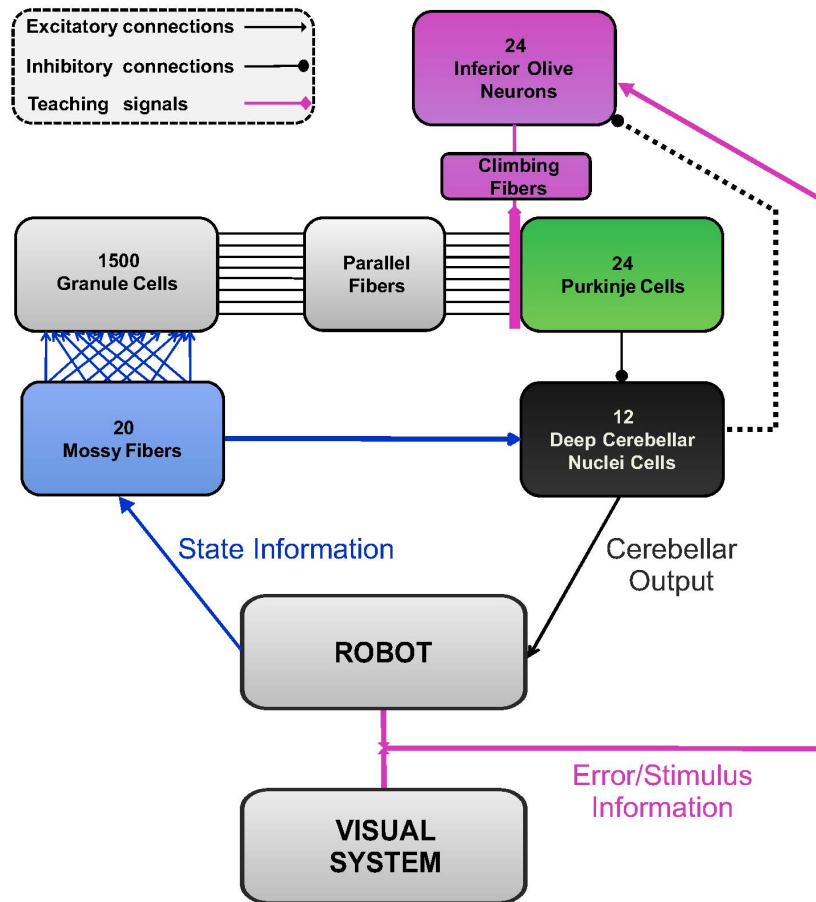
Excitatory connections

Inhibitory connections

Teaching signals

24
Inferior Olive
Neurons

Climbing
Fibers

1500
Granule Cells

Parallel
Fibers

24
Purkinje Cells

20
Mossy Fibers

12
Deep Cerebellar
Nuclei Cells

State Information

Cerebellar
Output

ROBOT

Error/Stimulus
Information

VISUAL
SYSTEM